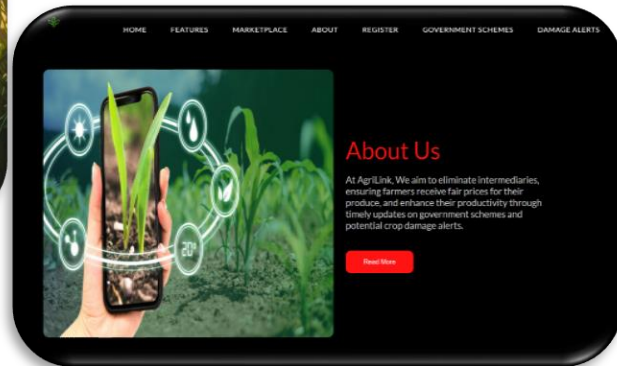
HOME FEATURES MARKETPLACE ABOUT REGISTER GOVERNMENT SCHEMES DAMAGE ALERTS

20°

About Us

At AgriLink, We aim to eliminate intermediaries, ensuring farmers receive fair prices for their produce, and enhance their productivity through timely updates on government schemes and potential crop damage alerts.

Read More